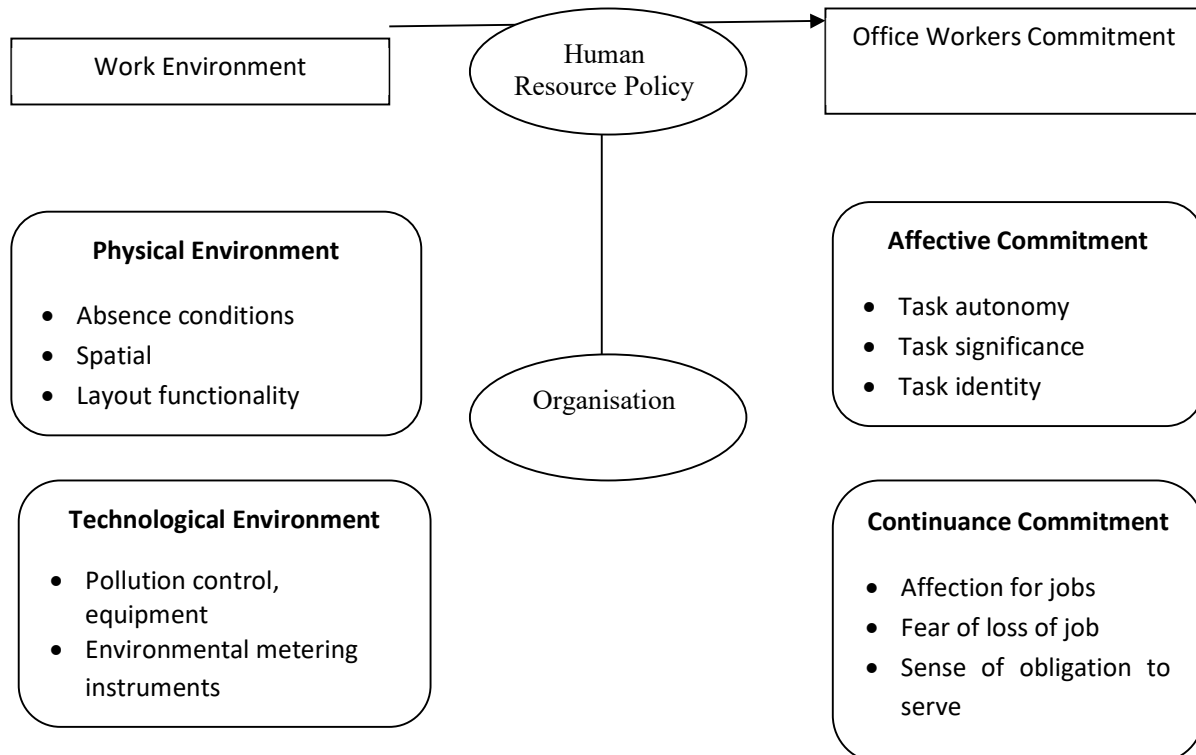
Work Environment

Human Resource Policy

Office Workers Commitment

Physical Environment

- Absence conditions
- Spatial
- Layout functionality

Organisation

Affective Commitment

- Task autonomy
- Task significance
- Task identity

Technological Environment

- Pollution control, equipment
- Environmental metering instruments

Continuance Commitment

- Affection for jobs
- Fear of loss of job
- Sense of obligation to serve